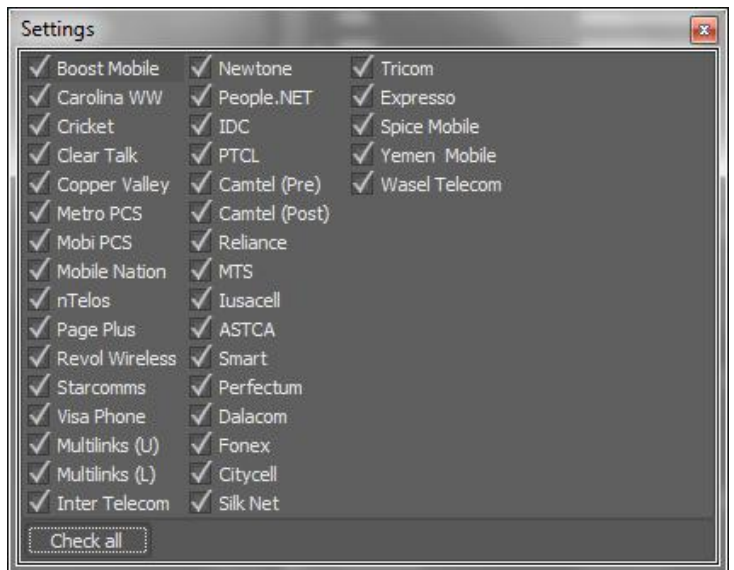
Settings

Boost Mobile
Carolina WW
Cricket
Clear Talk
Copper Valley
Metro PCS
Mobi PCS
Mobile Nation
nTelos
Page Plus
Revol Wireless
Starcomms
Visa Phone
Multilinks (U)
Multilinks (L)
Inter Telecom

Newtone
People.NET
IDC
PTCL
Camtel (Pre)
Camtel (Post)
Reliance
MTS
Iusacell
ASTCA
Smart
Perfectum
Dalacom
Fonex
Citycell
Silk Net

Tricom
Expresso
Spice Mobile
Yemen Mobile
Wasel Telecom

Check all